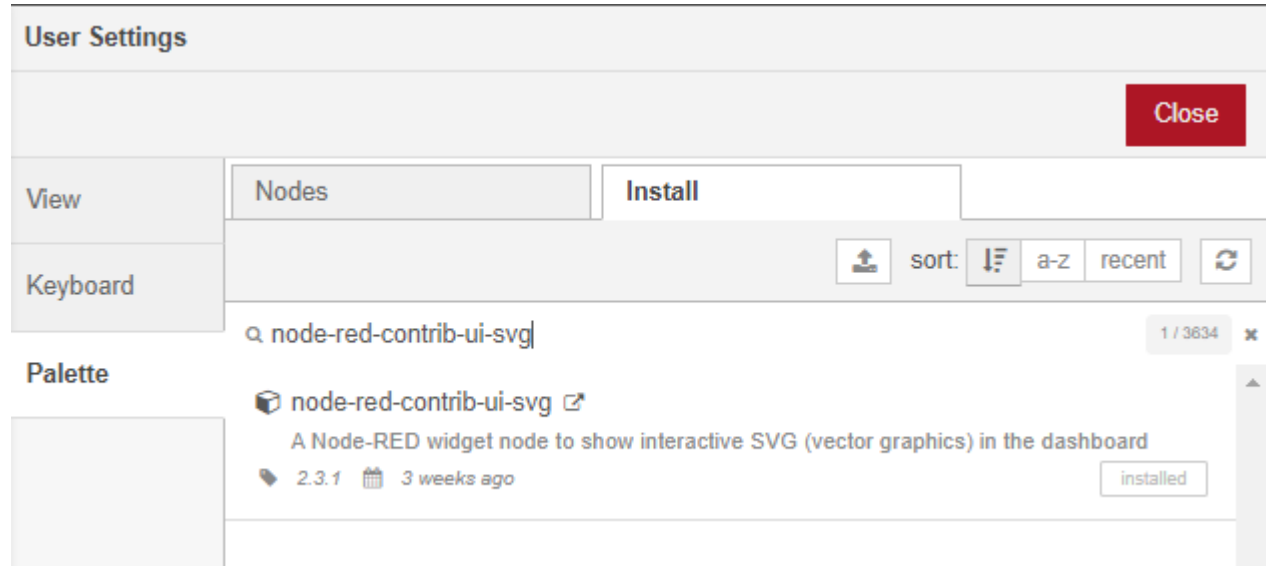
User Settings

Close

View

Keyboard

Palette

Nodes

Install

sort: a-z recent

node-red-contrib-ui-svg

1 / 3634

node-red-contrib-ui-svg

A Node-RED widget node to show interactive SVG (vector graphics) in the dashboard

2.3.1 3 weeks ago

installed